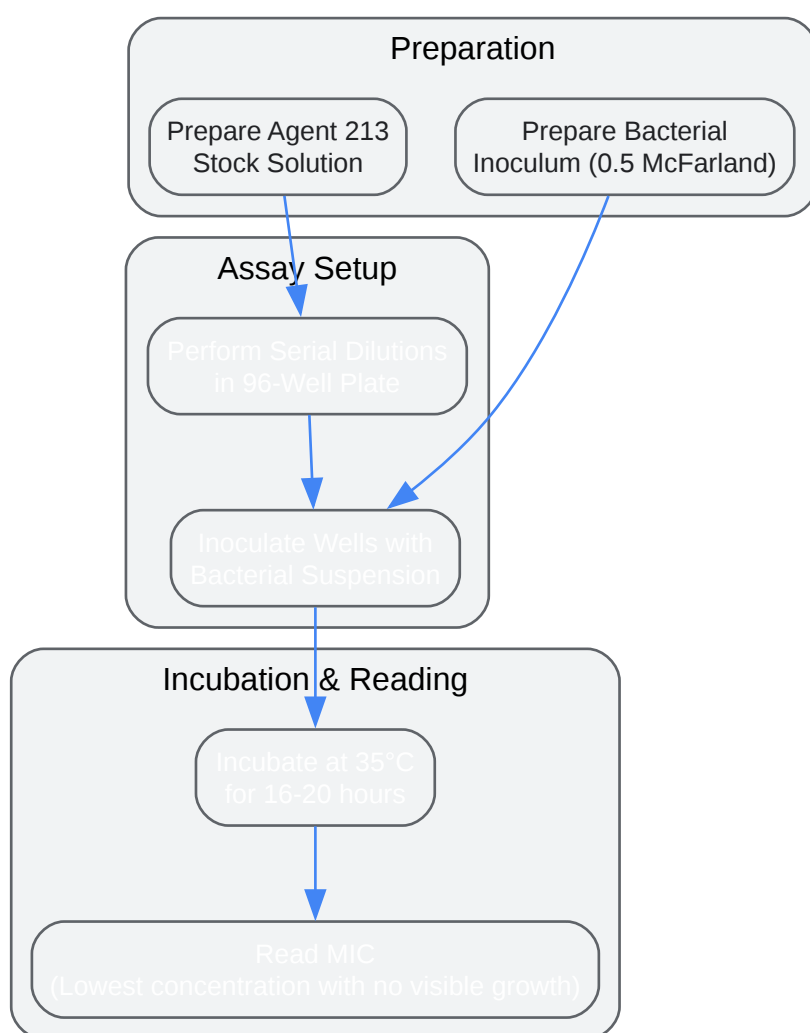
Preparation

Prepare Agent 213 Stock Solution

Prepare Bacterial Inoculum (0.5 McFarland)

Assay Setup

Perform Serial Dilutions in 96-Well Plate

Inoculate Wells with Bacterial Suspension

Incubation & Reading

Incubate at 35°C for 16-20 hours

Read MIC (Lowest concentration with no visible growth)